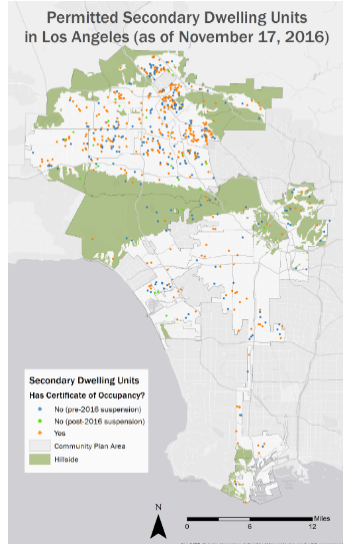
Permitted Secondary Dwelling Units in Los Angeles (as of November 17, 2016)

Secondary Dwelling Units
Has Certificate of Occupancy?
No (pre-2016 suspension)
No (post-2016 suspension)
Yes
Community Plan Area
Hillside

N
0 6 12
Miles

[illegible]